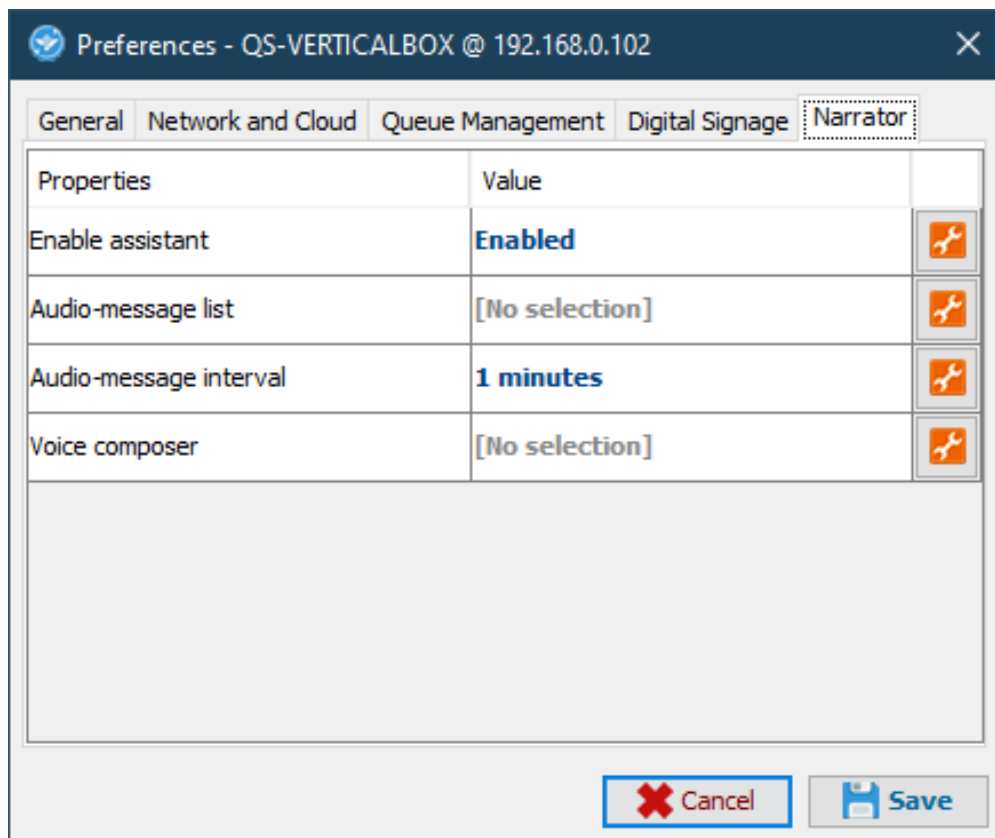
Preferences - QS-VERTICALBOX @ 192.168.0.102

General | Network and Cloud | Queue Management | Digital Signage | Narrator

| Properties | Value | |
|---|---|---|
| Enable assistant | Enabled | |
| Audio-message list | [No selection] | |
| Audio-message interval | 1 minutes | |
| Voice composer | [No selection] | |

Cancel | Save